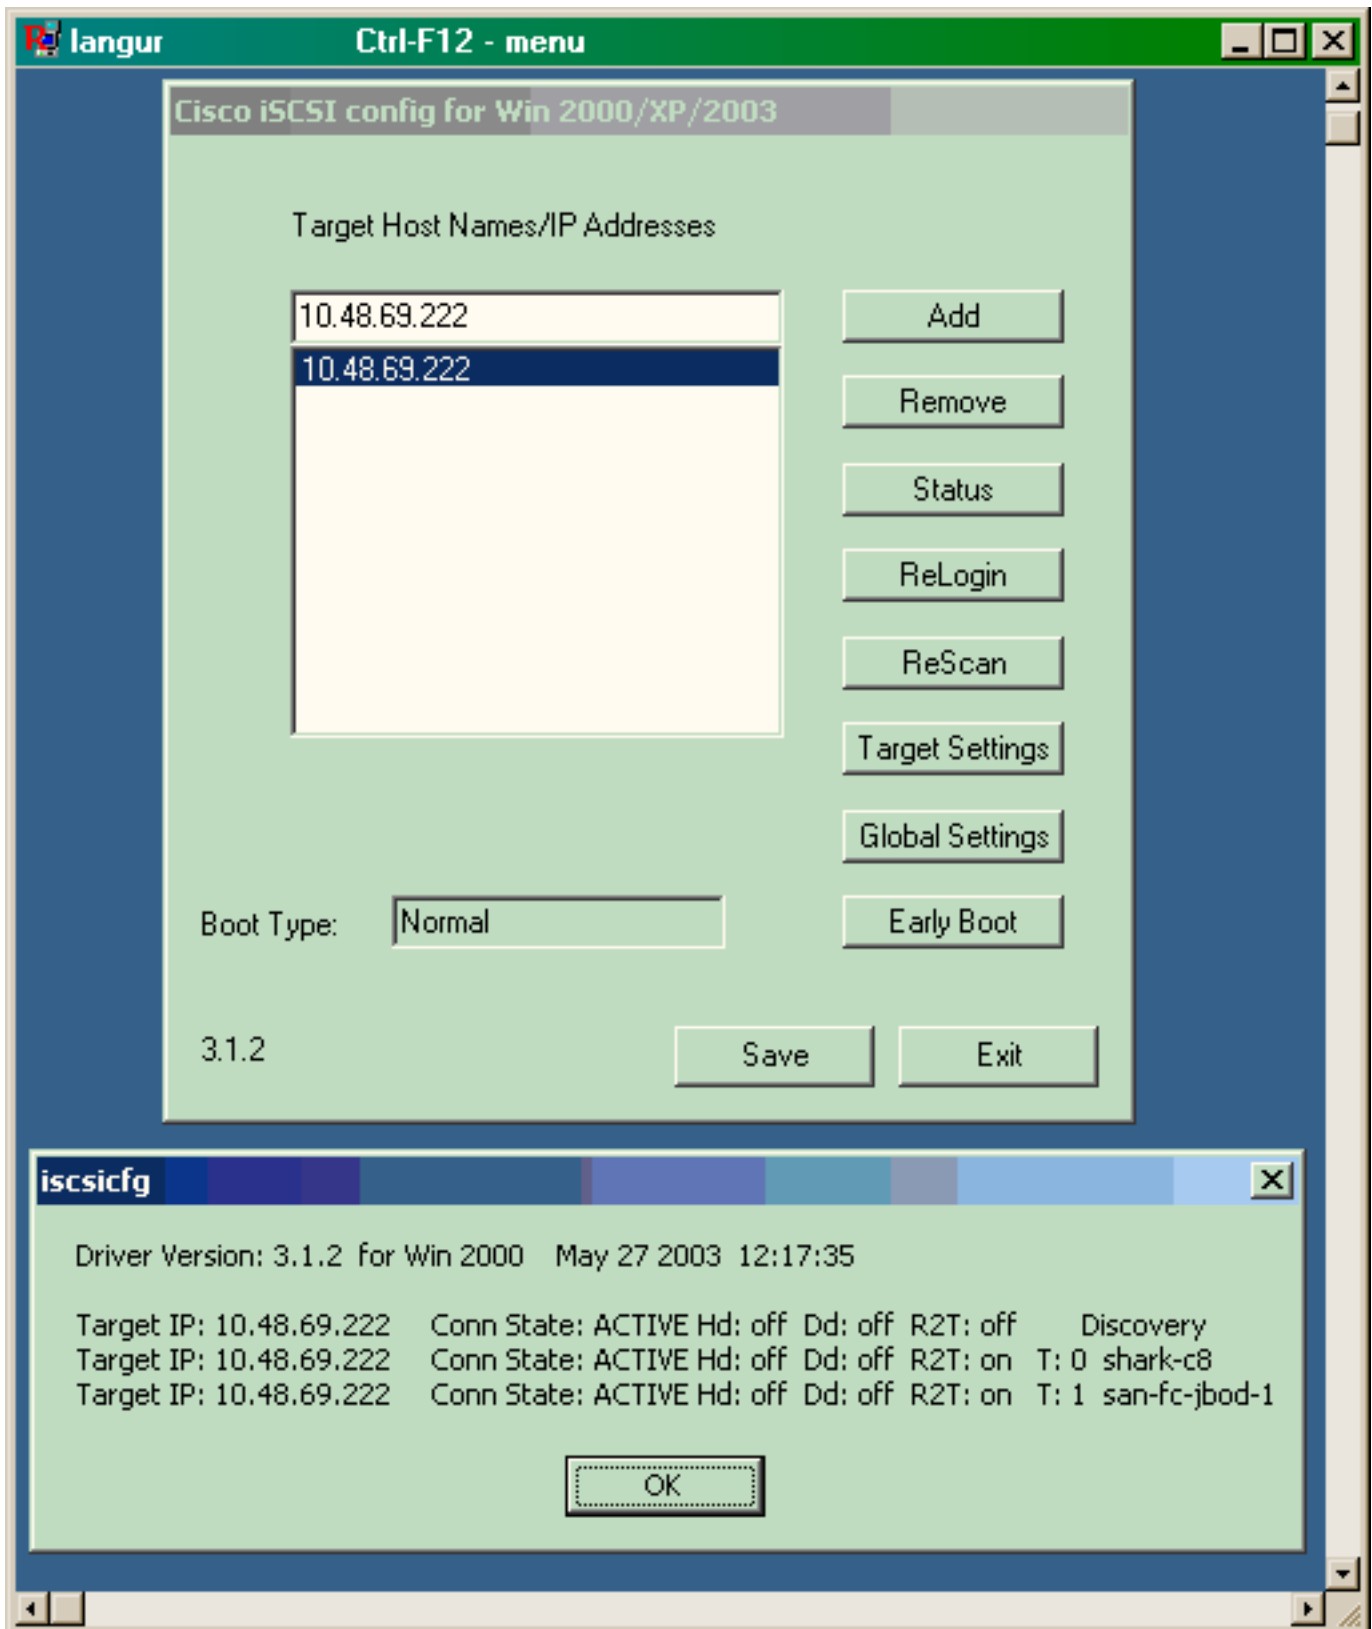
langur Ctrl-F12 - menu

Cisco iSCSI config for Win 2000/XP/2003

Target Host Names/IP Addresses

10.48.69.222

10.48.69.222

Add

Remove

Status

ReLogin

ReScan

Target Settings

Global Settings

Boot Type: Normal

Early Boot

3.1.2

Save

Exit

iscsicfg

Driver Version: 3.1.2 for Win 2000 May 27 2003 12:17:35

Target IP: 10.48.69.222 Conn State: ACTIVE Hd: off Dd: off R2T: off Discovery
Target IP: 10.48.69.222 Conn State: ACTIVE Hd: off Dd: off R2T: on T: 0 shark-c8
Target IP: 10.48.69.222 Conn State: ACTIVE Hd: off Dd: off R2T: on T: 1 san-fc-jbod-1

OK